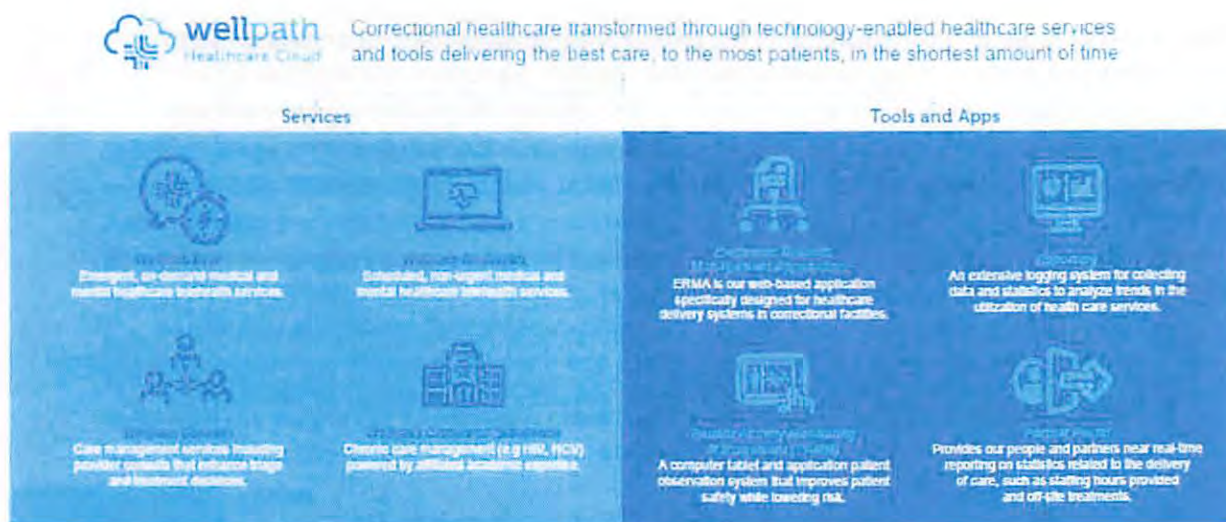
wellpath
Healthcare Cloud

Correctional healthcare transformed through technology-enabled healthcare services and tools delivering the best care, to the most patients, in the shortest amount of time

Services

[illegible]
Emergent, on-demand medical and mental healthcare telehealth services.

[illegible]
Scheduled, non-urgent medical and mental healthcare telehealth services.

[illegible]
Care management services including provider consults that enhance triage and treatment decisions.

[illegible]
Chronic care management (e.g HIV, HCV) powered by affiliated academic expertise.

Tools and Apps

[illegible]
ERMA is our web-based application specifically designed for healthcare delivery systems in correctional facilities.

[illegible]
An extensive logging system for collecting data and statistics to analyze trends in the utilization of health care services.

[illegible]
A computer tablet and application patient observation system that improves patient safety while lowering risk.

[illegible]
Provides our people and partners near real-time reporting on statistics related to the delivery of care, such as staffing hours provided and off-site treatments.